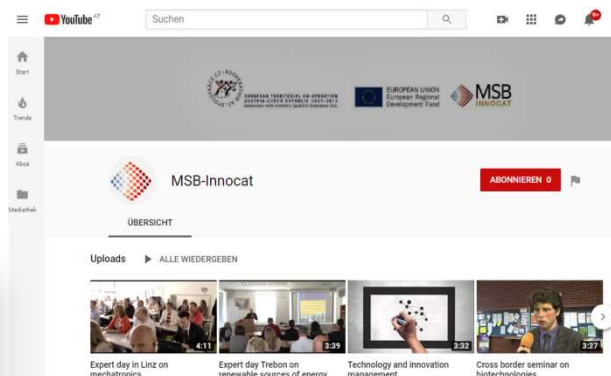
YouTube AT

Suchen

9+

Start

Trends

Abos

Mediathek

EUROPEAN TERRITORIAL CO-OPERATION AUSTRIA-CZECH REPUBLIC 2007-2013

EUROPEAN UNION European Regional Development Fund

MSB INNOCAT

MSB-Innocat

ABONNIEREN 0

ÜBERSICHT

Uploads

ALLE WIEDERGEBEN

4:11
Expert day in Linz on mechatronics

3:39
Expert day Trebon on renewable sources of energy

3:32
Technology and innovation management

3:27
Cross border seminar on biotechnologies